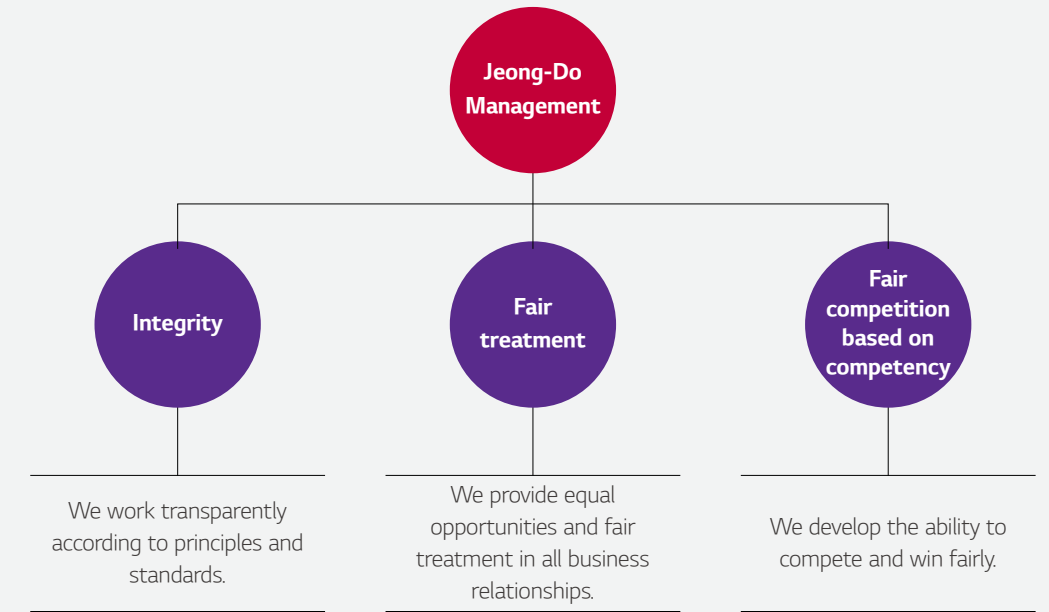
Jeong-Do Management

Integrity

Fair treatment

Fair competition based on competency

We work transparently according to principles and standards.

We provide equal opportunities and fair treatment in all business relationships.

We develop the ability to compete and win fairly.